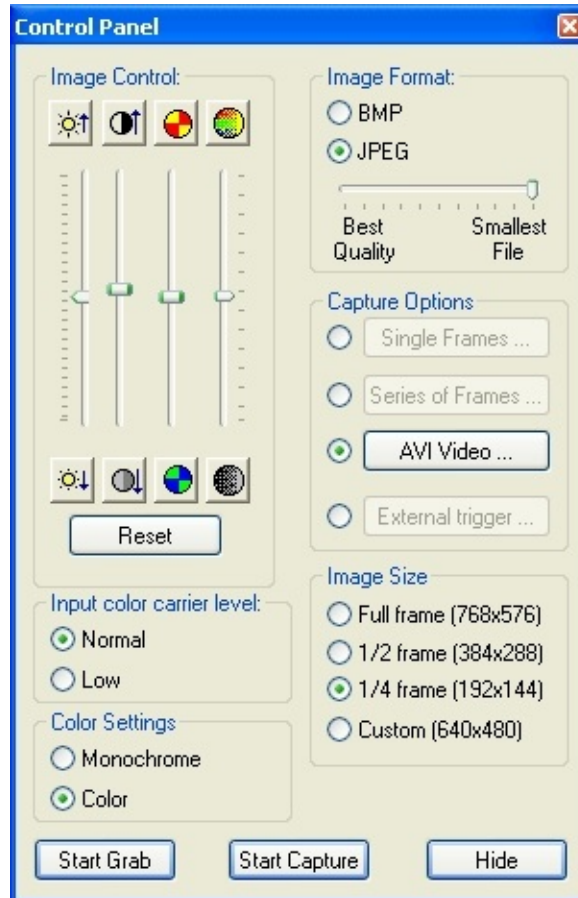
Control Panel

Image Control:

Reset

Input color carrier level:
Normal
Low

Color Settings
Monochrome
Color

Image Format:
BMP
JPEG
Best Quality
Smallest File

Capture Options
Single Frames ...
Series of Frames ...
AVI Video ...
External trigger ...

Image Size
Full frame (768x576)
1/2 frame (384x288)
1/4 frame (192x144)
Custom (640x480)

Start Grab
Start Capture
Hide